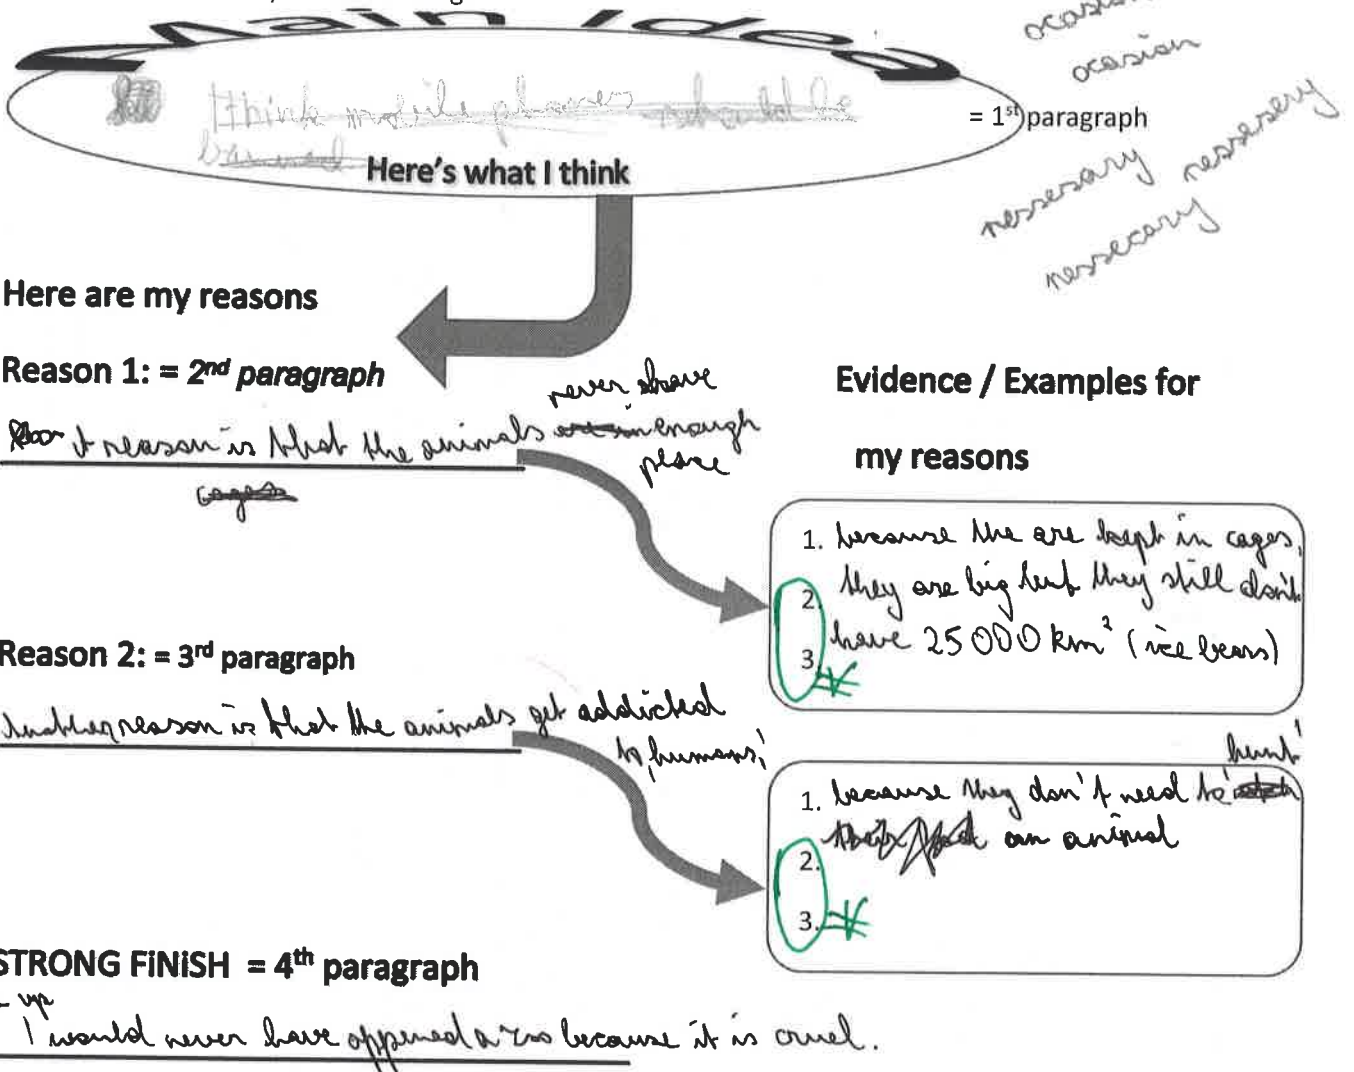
Main Idea

ocasion
ocasion

I think mobile phones should be banned
Here's what I think

= 1st paragraph

nessesary nessesery
nessesary
nessecary

Here are my reasons

Reason 1: = 2nd paragraph

First reason is that the animals ~~are in~~ never have enough place
~~cages~~

Evidence / Examples for my reasons

1. because the are kept in cages, they are big but they still don't have 25 000 km² (ice bears)
2.
3.

Reason 2: = 3rd paragraph

Another reason is that the animals get addicted to humans!

1. because they don't need to hunt! an animal
2.
3.

STRONG FINISH = 4th paragraph

I would never have opened a zoo because it is cruel.